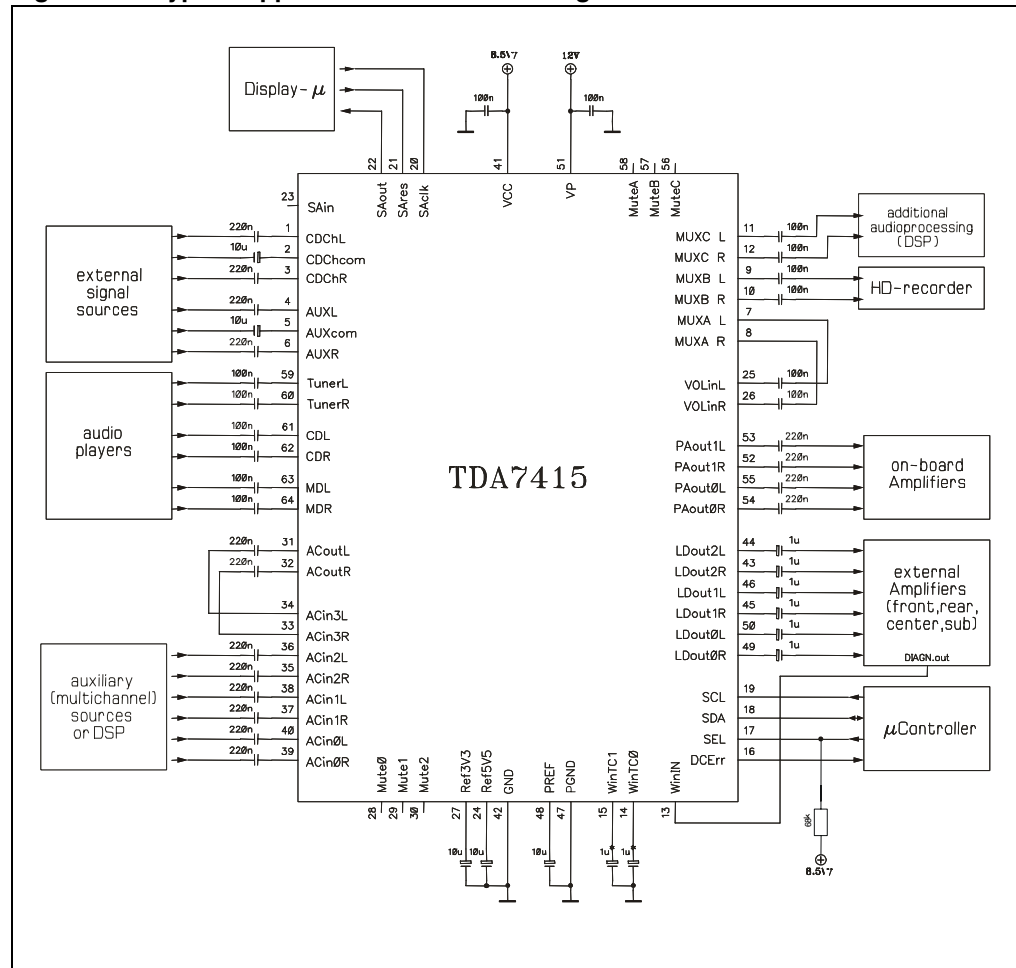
Display-$\mu$

8.5V7
12V
100n
100n

22 21 20
SAout SAres SAclk
41 VCC
51 VP
58 57 56
MuteA MuteB MuteC

23 SAin

external signal sources

220n 1 CDChL
10u 2 CDChcom
220n 3 CDChR
220n 4 AUXL
10u 5 AUXcom
220n 6 AUXR

audio players

100n 59 TunerL
100n 60 TunerR
100n 61 CDL
100n 62 CDR
100n 63 MDL
100n 64 MDR

220n 31 ACoutL
220n 32 ACoutR
34 ACin3L
33 ACin3R

auxiliary (multichannel) sources or DSP

220n 36 ACin2L
220n 35 ACin2R
220n 38 ACin1L
220n 37 ACin1R
220n 40 ACinØL
220n 39 ACinØR

TDA7415

MUXC L 11 100n
MUXC R 12 100n
MUXB L 9 100n
MUXB R 10 100n
MUXA L 7
MUXA R 8
VOLinL 25 100n
VOLinR 26 100n

additional audioprocessing (DSP)

HD-recorder

PAout1L 53 220n
PAout1R 52 220n
PAoutØL 55 220n
PAoutØR 54 220n

on-board Amplifiers

LDout2L 44 1u
LDout2R 43 1u
LDout1L 46 1u
LDout1R 45 1u
LDoutØL 50 1u
LDoutØR 49 1u

external Amplifiers (front,rear, center,sub)
DIAGN.out

SCL 19
SDA 18
SEL 17
DCErr 16

$\mu$Controller

MuteØ Mute1 Mute2
28 29 30
Ref3V3 Ref5V5 GND
27 24 42
PREF PGND
48 47
WinTC1 WinTCØ
15 14
WinIN
13

10u 10u
10u
1u 1u

68k
8.5V7